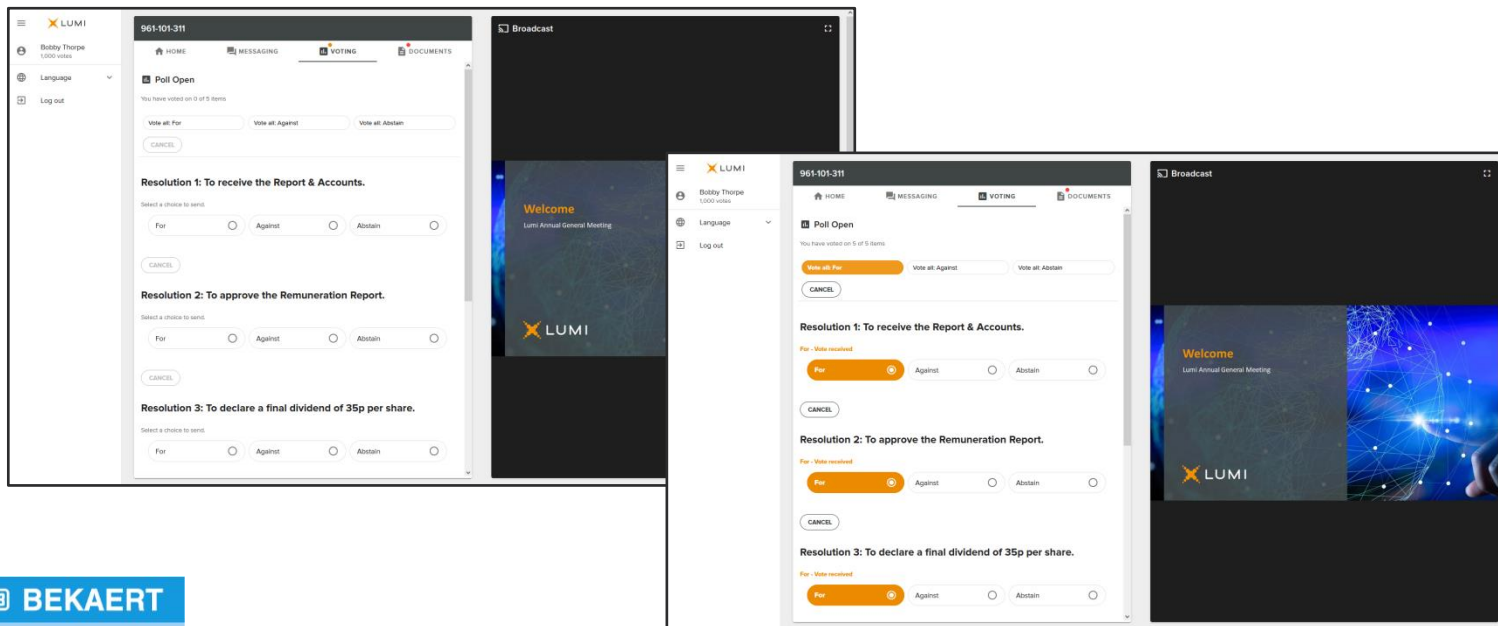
LUMI

Bobby Thorpe
1,000 votes

Language

Log out

961-101-311

HOME MESSAGING VOTING DOCUMENTS

Poll Open

You have voted on 0 of 5 items

Vote all: For Vote all: Against Vote all: Abstain

CANCEL

Resolution 1: To receive the Report & Accounts.

Select a choice to send.

For Against Abstain

CANCEL

Resolution 2: To approve the Remuneration Report.

Select a choice to send.

For Against Abstain

CANCEL

Resolution 3: To declare a final dividend of 35p per share.

Select a choice to send.

For Against Abstain

Broadcast

Welcome
Lumi Annual General Meeting

LUMI

LUMI

Bobby Thorpe
1,000 votes

Language

Log out

961-101-311

HOME MESSAGING VOTING DOCUMENTS

Poll Open

You have voted on 5 of 5 items

Vote all: For Vote all: Against Vote all: Abstain

CANCEL

Resolution 1: To receive the Report & Accounts.

For - Vote received

For Against Abstain

CANCEL

Resolution 2: To approve the Remuneration Report.

For - Vote received

For Against Abstain

CANCEL

Resolution 3: To declare a final dividend of 35p per share.

For - Vote received

For Against Abstain

Broadcast

Welcome
Lumi Annual General Meeting

LUMI

BEKAERT